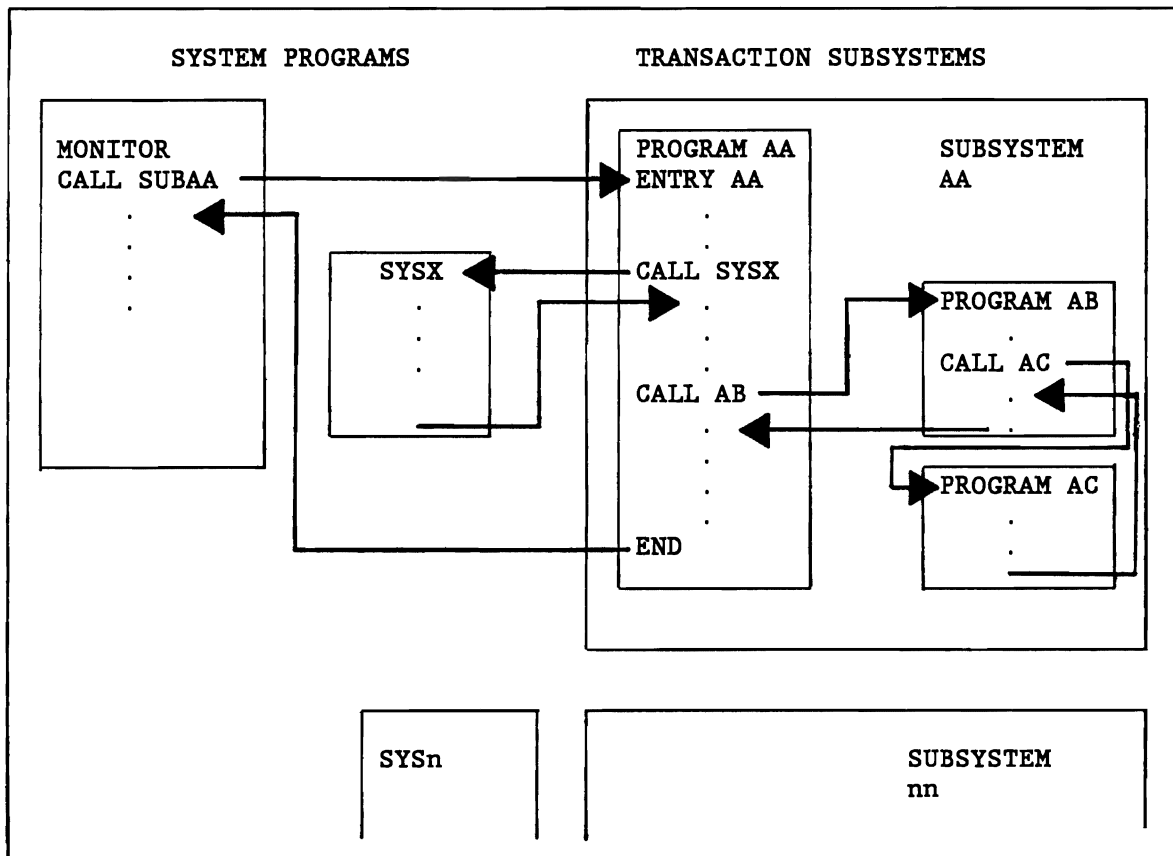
SYSTEM PROGRAMS

TRANSACTION SUBSYSTEMS

MONITOR
CALL SUBAA
.
.
.
.

SYSX
.
.
.

PROGRAM AA
ENTRY AA
.
.
CALL SYSX
.
.
.
CALL AB
.
.
.
.
END

SUBSYSTEM
AA

PROGRAM AB
.
CALL AC
.
.

PROGRAM AC
.
.

SYSn

SUBSYSTEM
nn